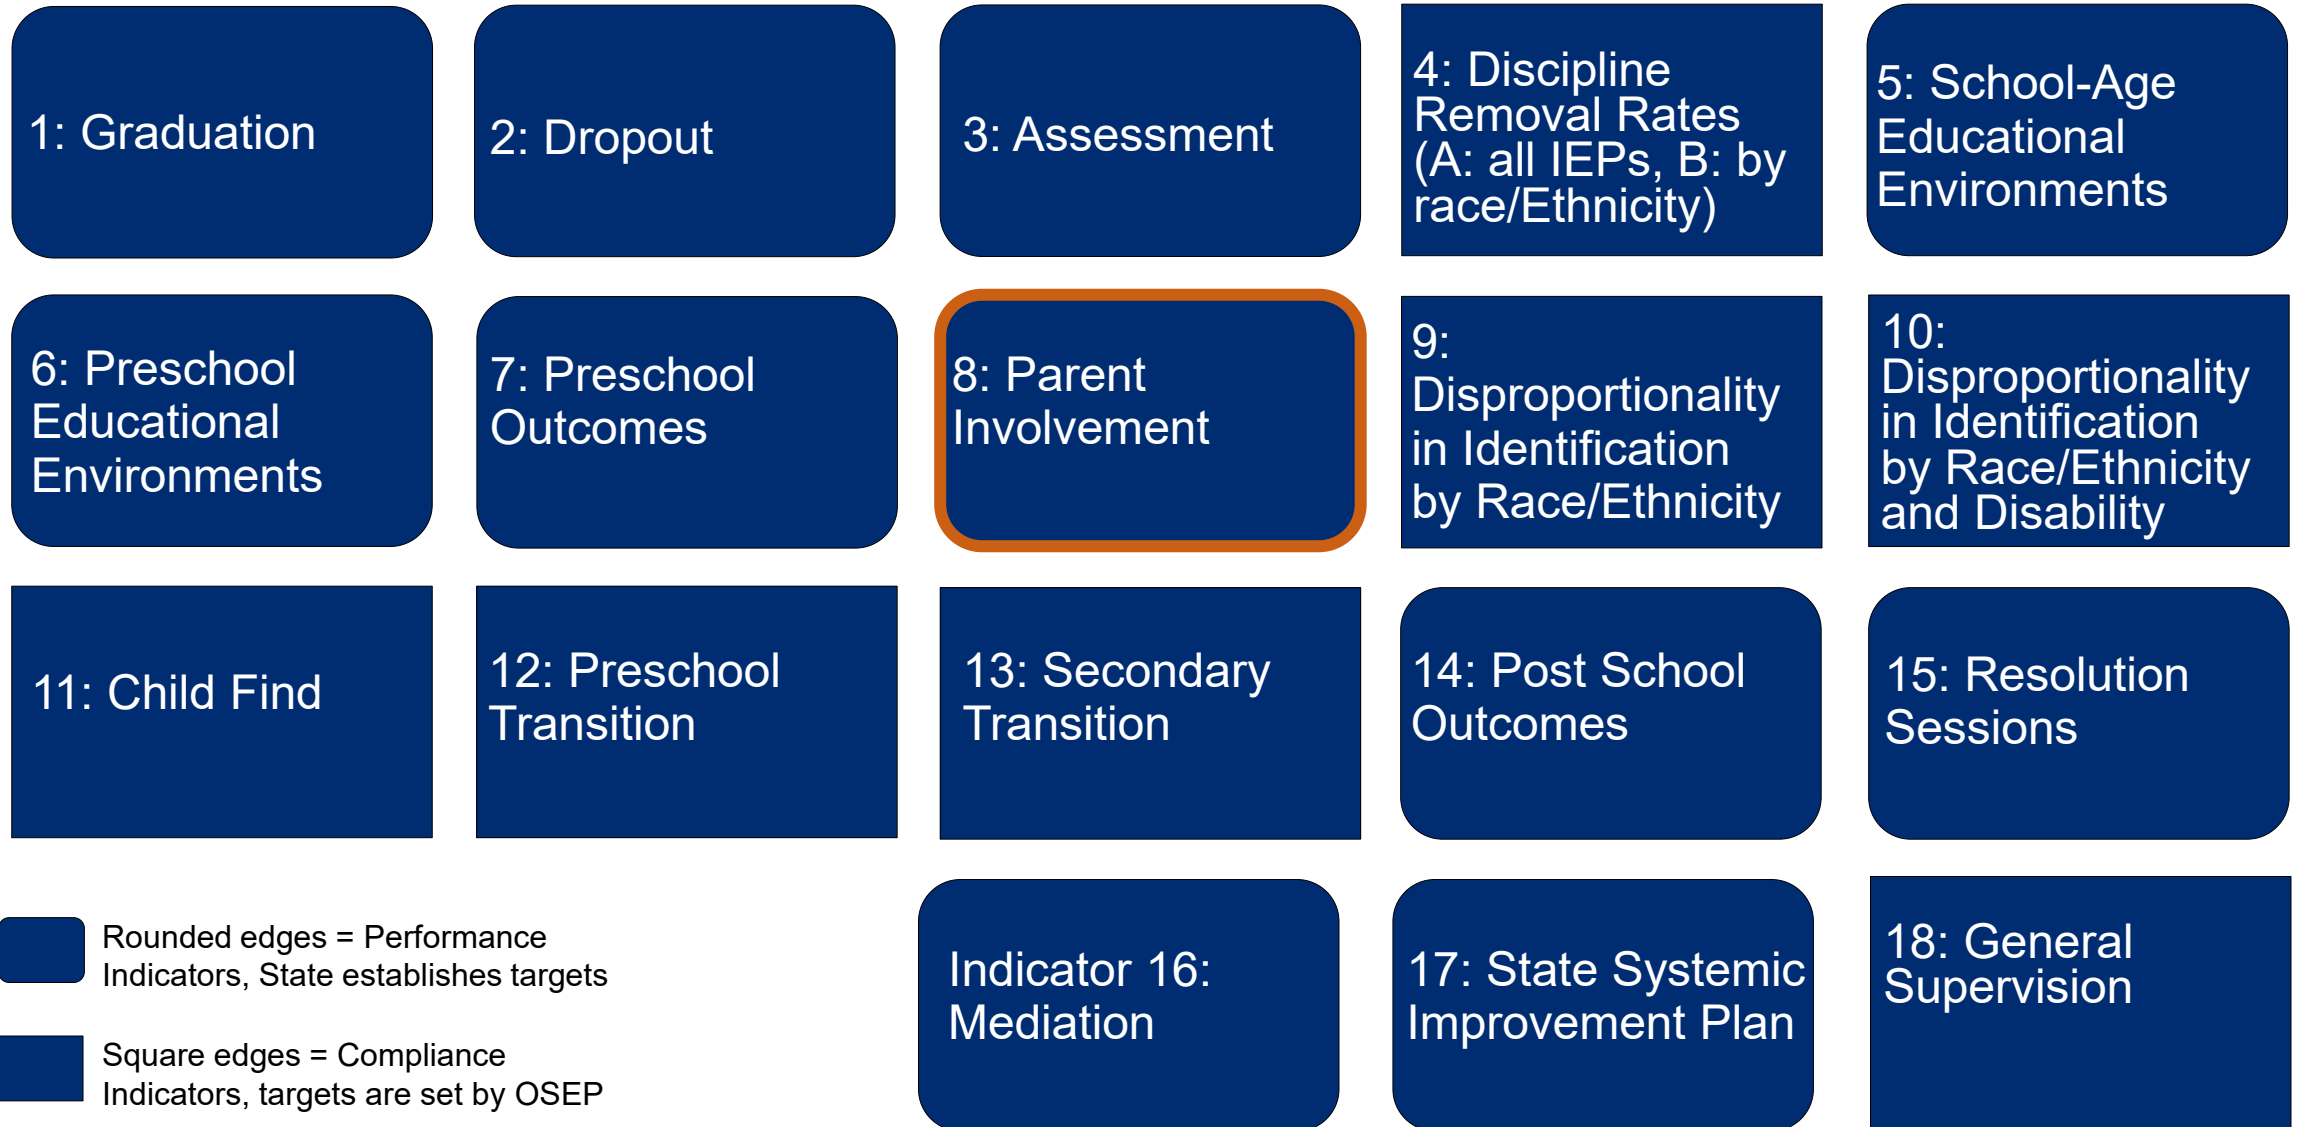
1: Graduation

2: Dropout

3: Assessment

4: Discipline Removal Rates (A: all IEPs, B: by race/Ethnicity)

5: School-Age Educational Environments

6: Preschool Educational Environments

7: Preschool Outcomes

8: Parent Involvement

9: Disproportionality in Identification by Race/Ethnicity

10: Disproportionality in Identification by Race/Ethnicity and Disability

11: Child Find

12: Preschool Transition

13: Secondary Transition

14: Post School Outcomes

15: Resolution Sessions

Rounded edges = Performance Indicators, State establishes targets

Square edges = Compliance Indicators, targets are set by OSEP

Indicator 16: Mediation

17: State Systemic Improvement Plan

18: General Supervision